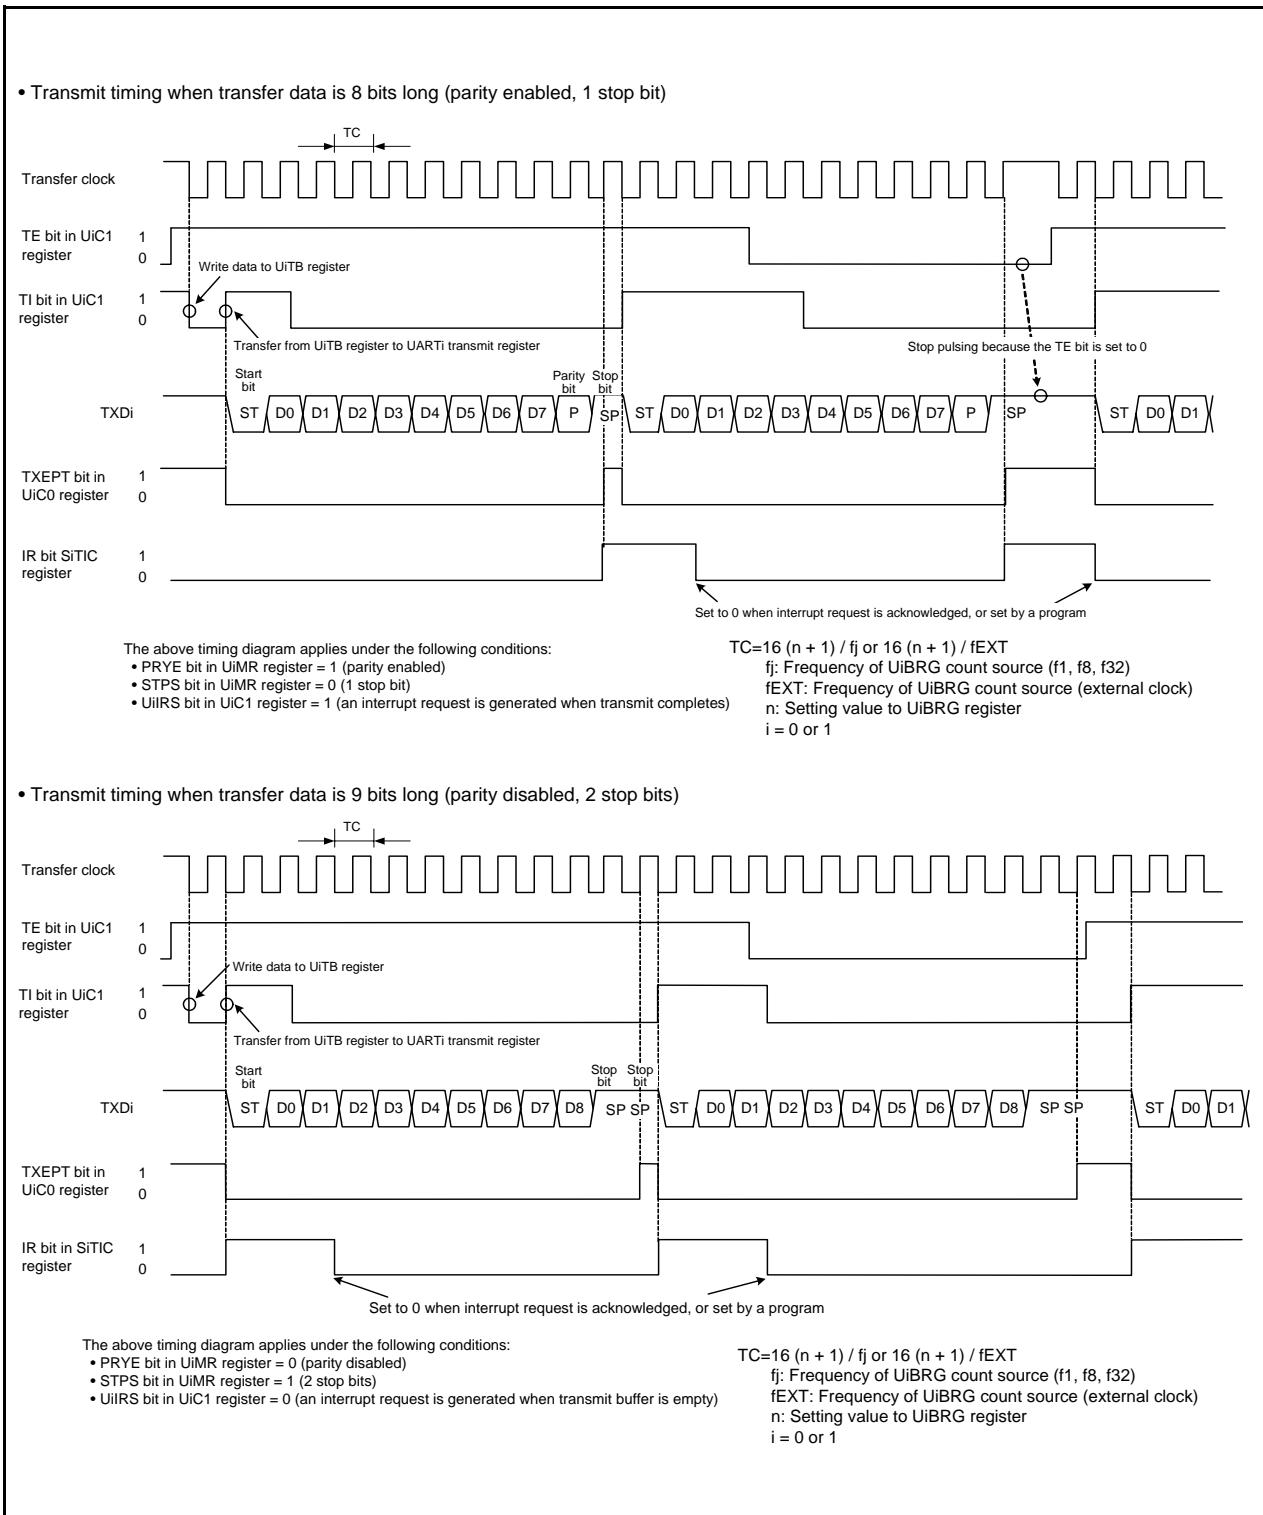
• Transmit timing when transfer data is 8 bits long (parity enabled, 1 stop bit)

TC

Transfer clock

TE bit in UiC1 register 1 0

Write data to UiTB register

TI bit in UiC1 register 1 0

Transfer from UiTB register to UARTi transmit register

Stop pulsing because the TE bit is set to 0

Start bit

Parity bit

Stop bit

TXDi ST D0 D1 D2 D3 D4 D5 D6 D7 P SP ST D0 D1 D2 D3 D4 D5 D6 D7 P SP ST D0 D1

TXEPT bit in UiC0 register 1 0

IR bit SiTIC register 1 0

Set to 0 when interrupt request is acknowledged, or set by a program

The above timing diagram applies under the following conditions:
• PRYE bit in UiMR register = 1 (parity enabled)
• STPS bit in UiMR register = 0 (1 stop bit)
• UiIRS bit in UiC1 register = 1 (an interrupt request is generated when transmit completes)

TC=16 (n + 1) / fj or 16 (n + 1) / fEXT
fj: Frequency of UiBRG count source (f1, f8, f32)
fEXT: Frequency of UiBRG count source (external clock)
n: Setting value to UiBRG register
i = 0 or 1

• Transmit timing when transfer data is 9 bits long (parity disabled, 2 stop bits)

TC

Transfer clock

TE bit in UiC1 register 1 0

Write data to UiTB register

TI bit in UiC1 register 1 0

Transfer from UiTB register to UARTi transmit register

Start bit

Stop bit

Stop bit

TXDi ST D0 D1 D2 D3 D4 D5 D6 D7 D8 SP SP ST D0 D1 D2 D3 D4 D5 D6 D7 D8 SP SP ST D0 D1

TXEPT bit in UiC0 register 1 0

IR bit in SiTIC register 1 0

Set to 0 when interrupt request is acknowledged, or set by a program

The above timing diagram applies under the following conditions:
• PRYE bit in UiMR register = 0 (parity disabled)
• STPS bit in UiMR register = 1 (2 stop bits)
• UiIRS bit in UiC1 register = 0 (an interrupt request is generated when transmit buffer is empty)

TC=16 (n + 1) / fj or 16 (n + 1) / fEXT
fj: Frequency of UiBRG count source (f1, f8, f32)
fEXT: Frequency of UiBRG count source (external clock)
n: Setting value to UiBRG register
i = 0 or 1